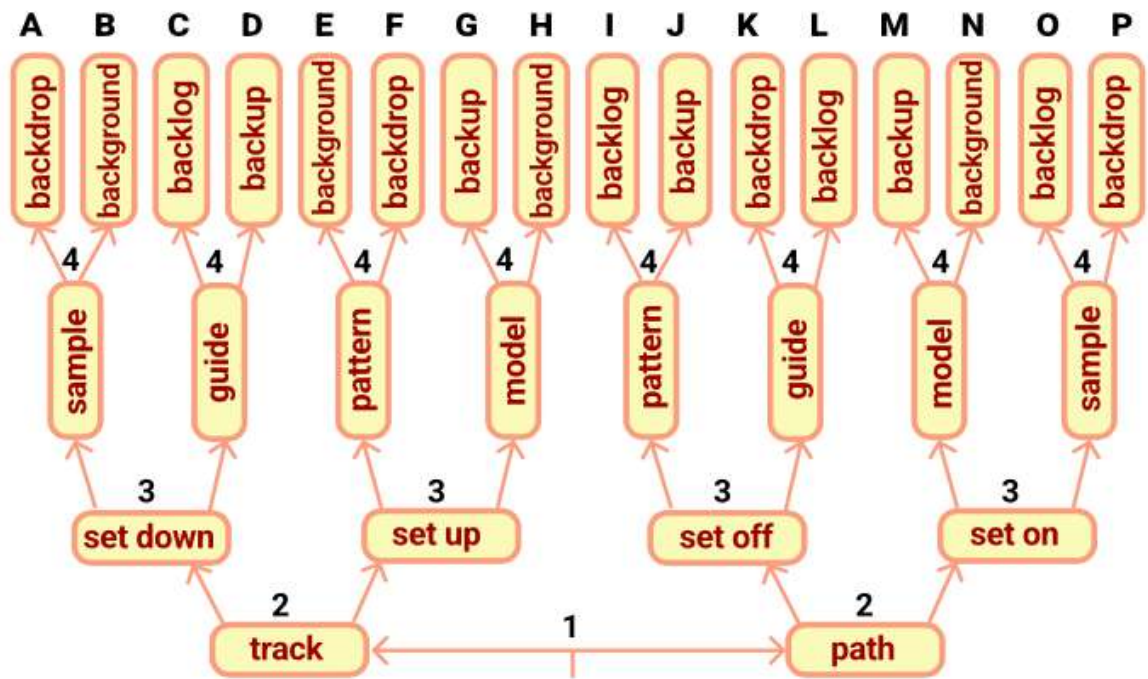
A B C D E F G H I J K L M N O P

backdrop background backlog backup background backdrop backup background backlog backup backdrop backlog backup background backlog backdrop

4 4 4 4 4 4 4 4

sample guide pattern model pattern guide model sample

3 3 3 3

set down set up set off set on

2 2

track 1 path